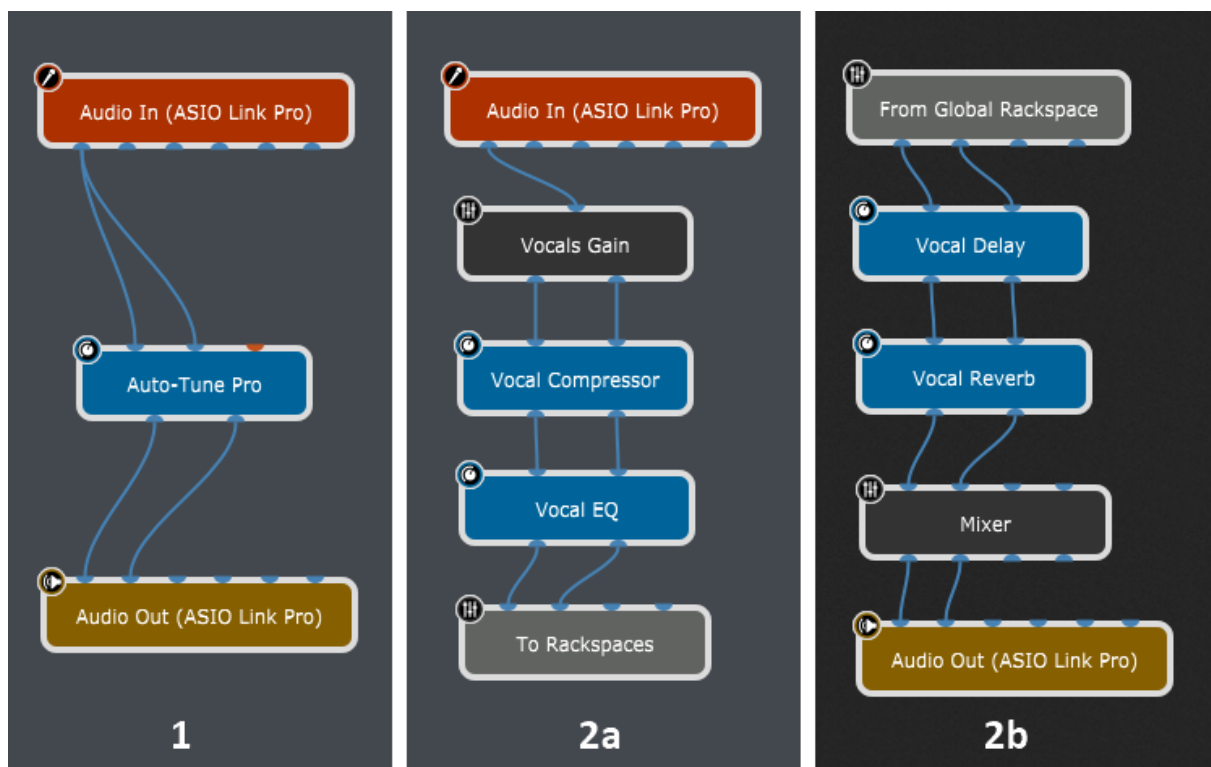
Audio In (ASIO Link Pro)

Auto-Tune Pro

Audio Out (ASIO Link Pro)

1

Audio In (ASIO Link Pro)

Vocals Gain

Vocal Compressor

Vocal EQ

To Rackspaces

2a

From Global Rackspace

Vocal Delay

Vocal Reverb

Mixer

Audio Out (ASIO Link Pro)

2b